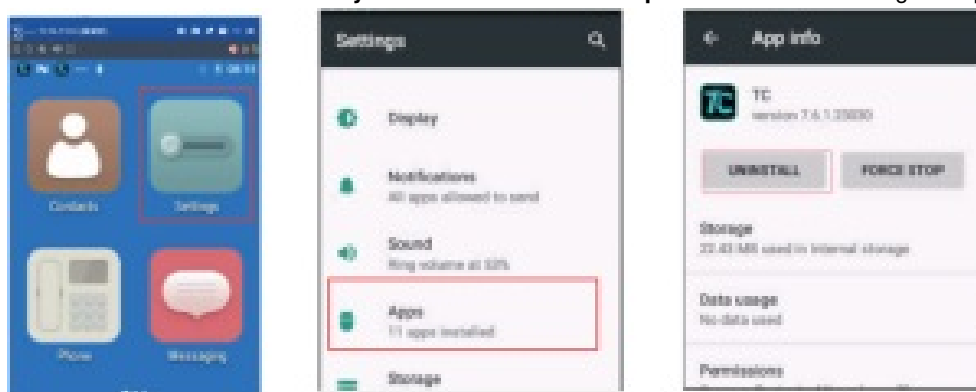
Contacts

Settings

Phone

Messaging

Settings

Display

Notifications
All apps allowed to send

Sound
Ring volume at 50%

Apps
11 apps installed

Storage

App info

TC
version 7.6.1.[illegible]

UNINSTALL

FORCE STOP

Storage
32.43 MB used in internal storage

Data usage
No data used

Permissions